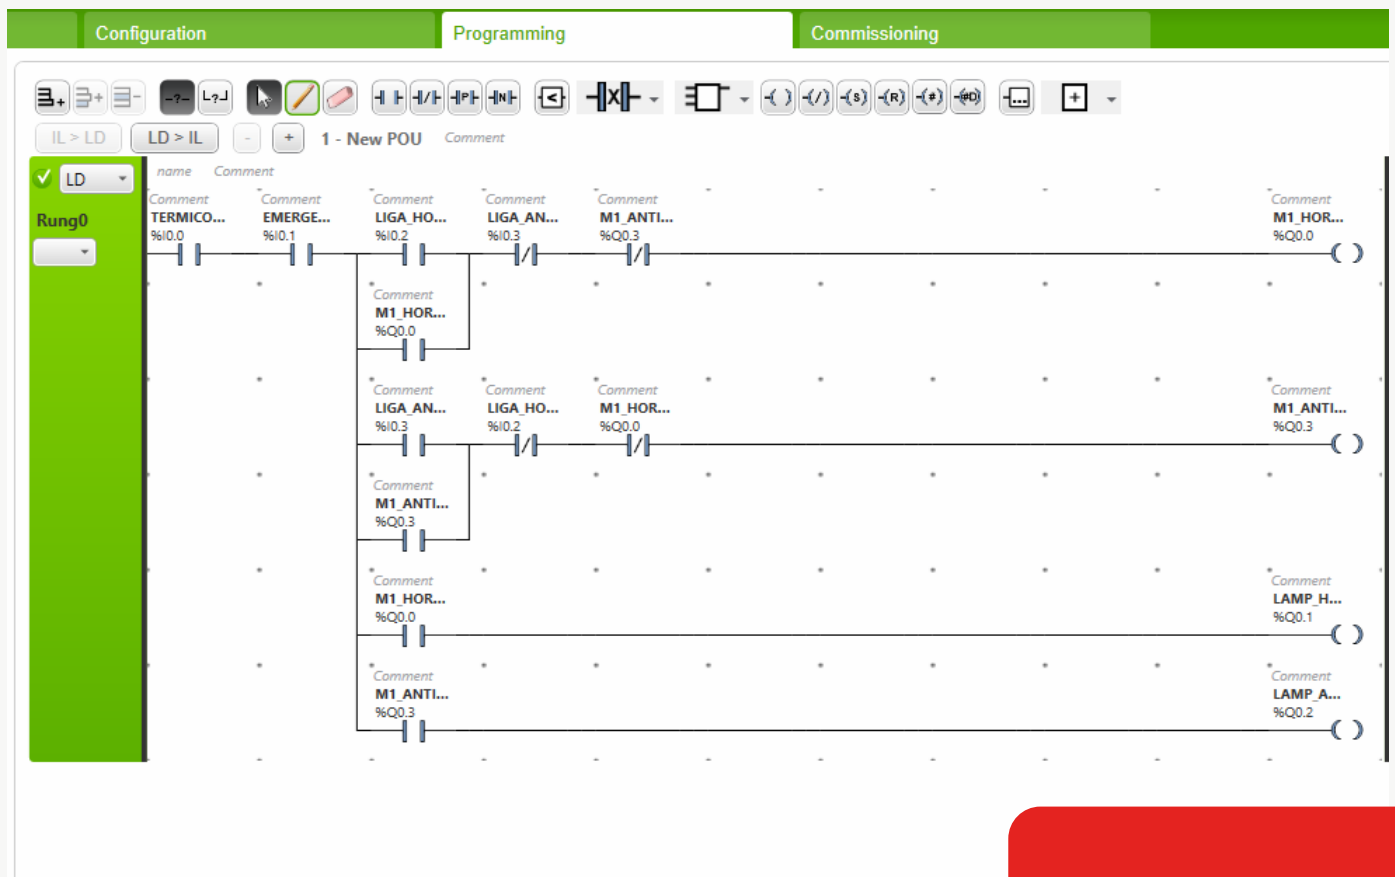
Configuration Programming Commissioning

IL > LD LD > IL - + 1 - New POU Comment

LD
Rung0

name Comment

Comment
TERMICO...
%I0.0

Comment
EMERGE...
%I0.1

Comment
LIGA_HO...
%I0.2

Comment
LIGA_AN...
%I0.3

Comment
M1_ANTI...
%Q0.3

Comment
M1_HOR...
%Q0.0

Comment
M1_HOR...
%Q0.0

Comment
LIGA_AN...
%I0.3

Comment
LIGA_HO...
%I0.2

Comment
M1_HOR...
%Q0.0

Comment
M1_ANTI...
%Q0.3

Comment
M1_ANTI...
%Q0.3

Comment
M1_HOR...
%Q0.0

Comment
LAMP_H...
%Q0.1

Comment
M1_ANTI...
%Q0.3

Comment
LAMP_A...
%Q0.2